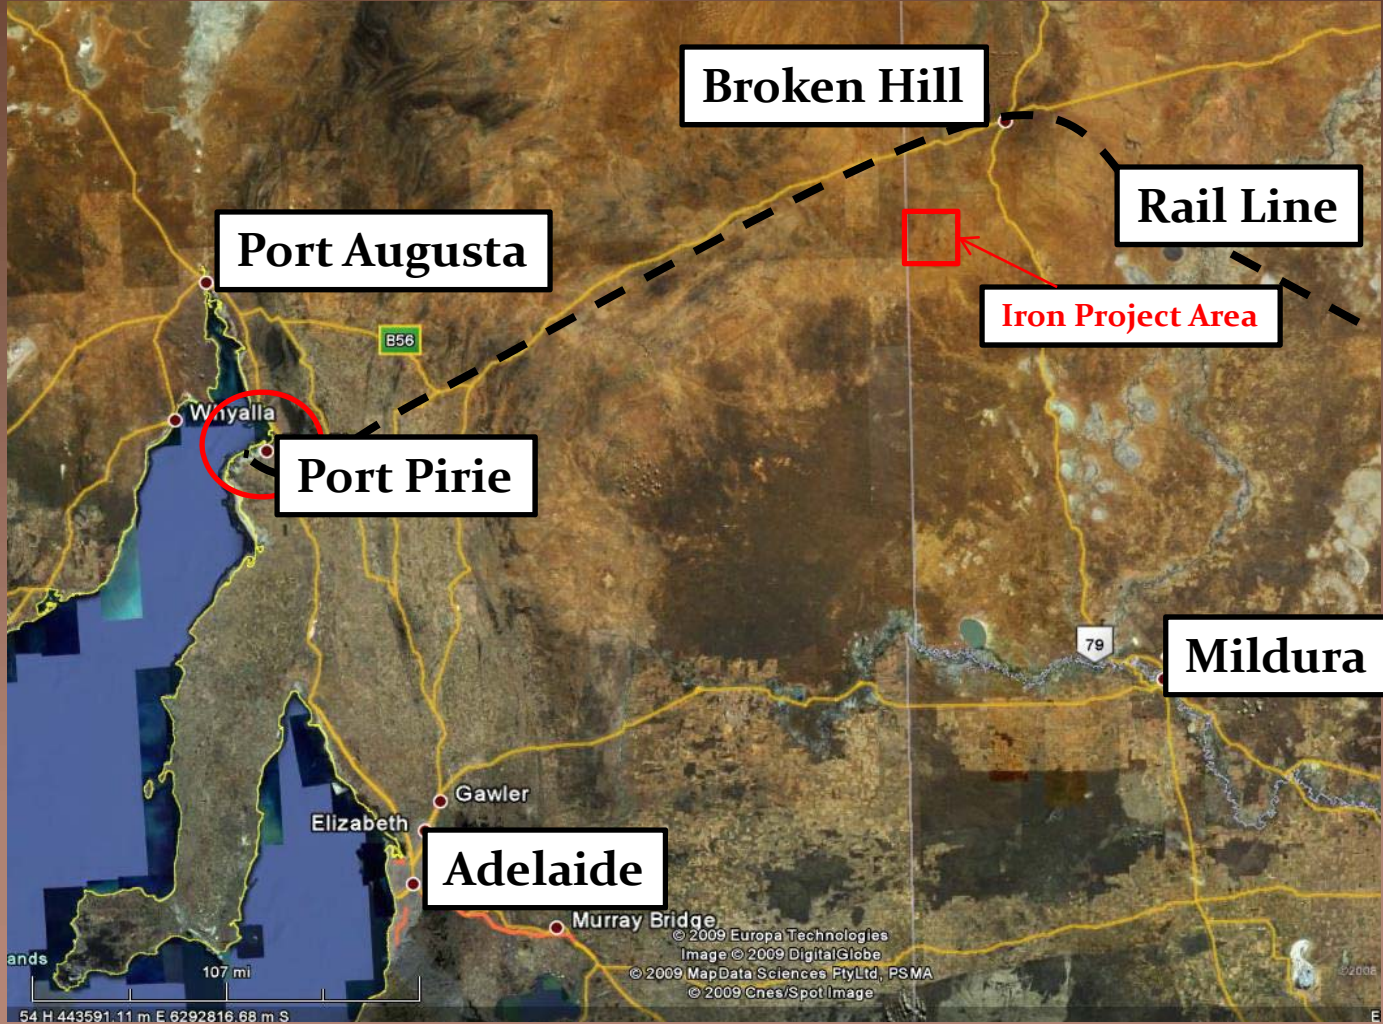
Broken Hill

Rail Line

Port Augusta

B56

Iron Project Area

Whyalla

Port Pirie

79

Mildura

Gawler

Elizabeth

Adelaide

Murray Bridge

© 2009 Europa Technologies
Image © 2009 DigitalGlobe
© 2009 MapData Sciences Pty Ltd, PSMA
© 2009 Cnes/Spot Image

ands

107 mi

54 H 443591.11 m E 6292816.68 m S

©2008

E